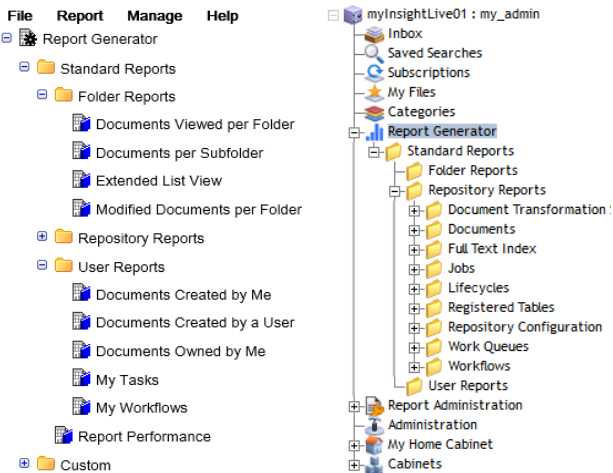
File Report Manage Help

Report Generator
Standard Reports
Folder Reports
Documents Viewed per Folder
Documents per Subfolder
Extended List View
Modified Documents per Folder
Repository Reports
User Reports
Documents Created by Me
Documents Created by a User
Documents Owned by Me
My Tasks
My Workflows
Report Performance
Custom

myInsightLive01 : my_admin
Inbox
Saved Searches
Subscriptions
My Files
Categories
Report Generator
Standard Reports
Folder Reports
Repository Reports
Document Transformation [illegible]
Documents
Full Text Index
Jobs
Lifecycles
Registered Tables
Repository Configuration
Work Queues
Workflows
User Reports
Report Administration
Administration
My Home Cabinet
Cabinets